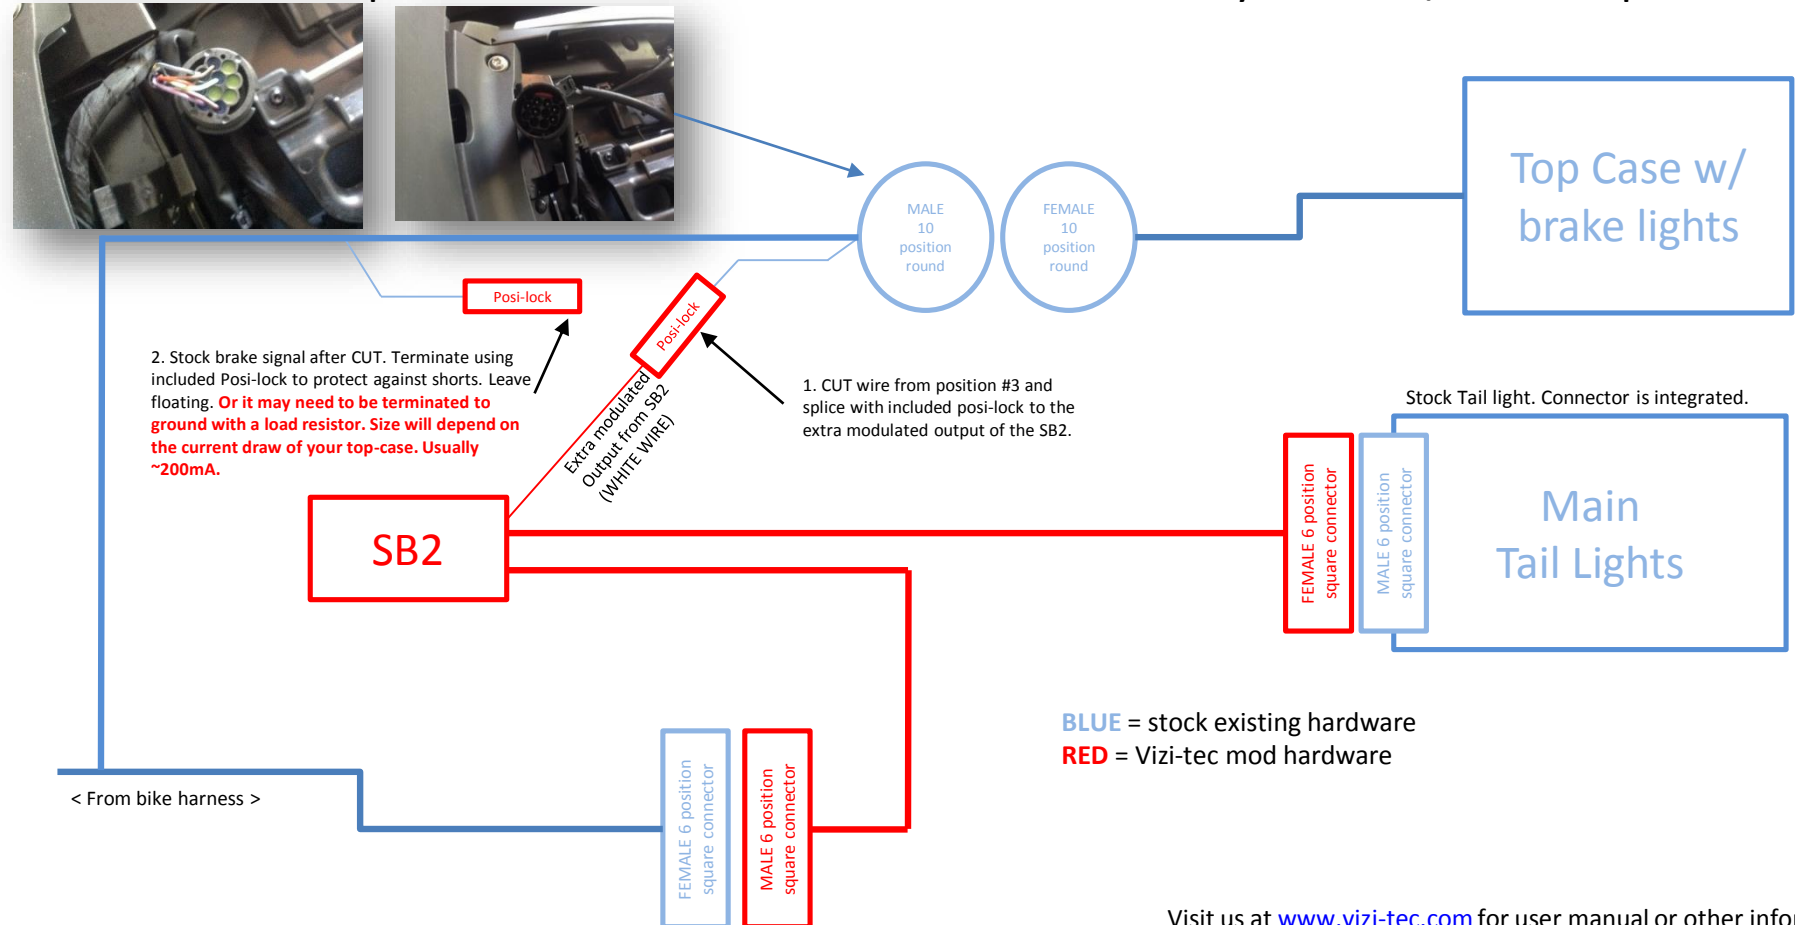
MALE 10 position round

FEMALE 10 position round

Top Case w/ brake lights

Posi-lock

Posi-lock

2. Stock brake signal after CUT. Terminate using included Posi-lock to protect against shorts. Leave floating. Or it may need to be terminated to ground with a load resistor. Size will depend on the current draw of your top-case. Usually ~200mA.

Extra modulated Output from SB2 (WHITE WIRE)

1. CUT wire from position #3 and splice with included posi-lock to the extra modulated output of the SB2.

Stock Tail light. Connector is integrated.

FEMALE 6 position square connector

MALE 6 position square connector

Main Tail Lights

SB2

BLUE = stock existing hardware
RED = Vizi-tec mod hardware

< From bike harness >

FEMALE 6 position square connector

MALE 6 position square connector

Visit us at www.vizi-tec.com for user manual or other info